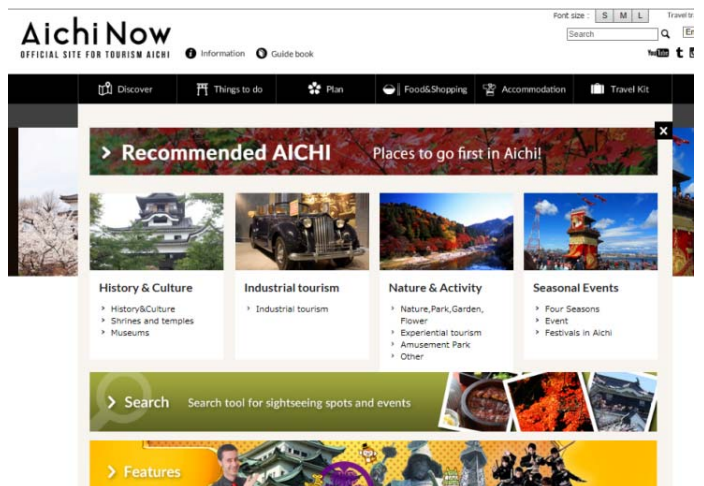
Aichi Now
OFFICIAL SITE FOR TOURISM AICHI

Information Guide book

Font size : S M L Travel tr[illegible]

Search En

Discover Things to do Plan Food&Shopping Accommodation Travel Kit

×

> Recommended AICHI Places to go first in Aichi!

History & Culture
History&Culture
Shrines and temples
Museums

Industrial tourism
Industrial tourism

Nature & Activity
Nature,Park,Garden, Flower
Experiential tourism
Amusement Park
Other

Seasonal Events
Four Seasons
Event
Festivals in Aichi

> Search Search tool for sightseeing spots and events

> Features